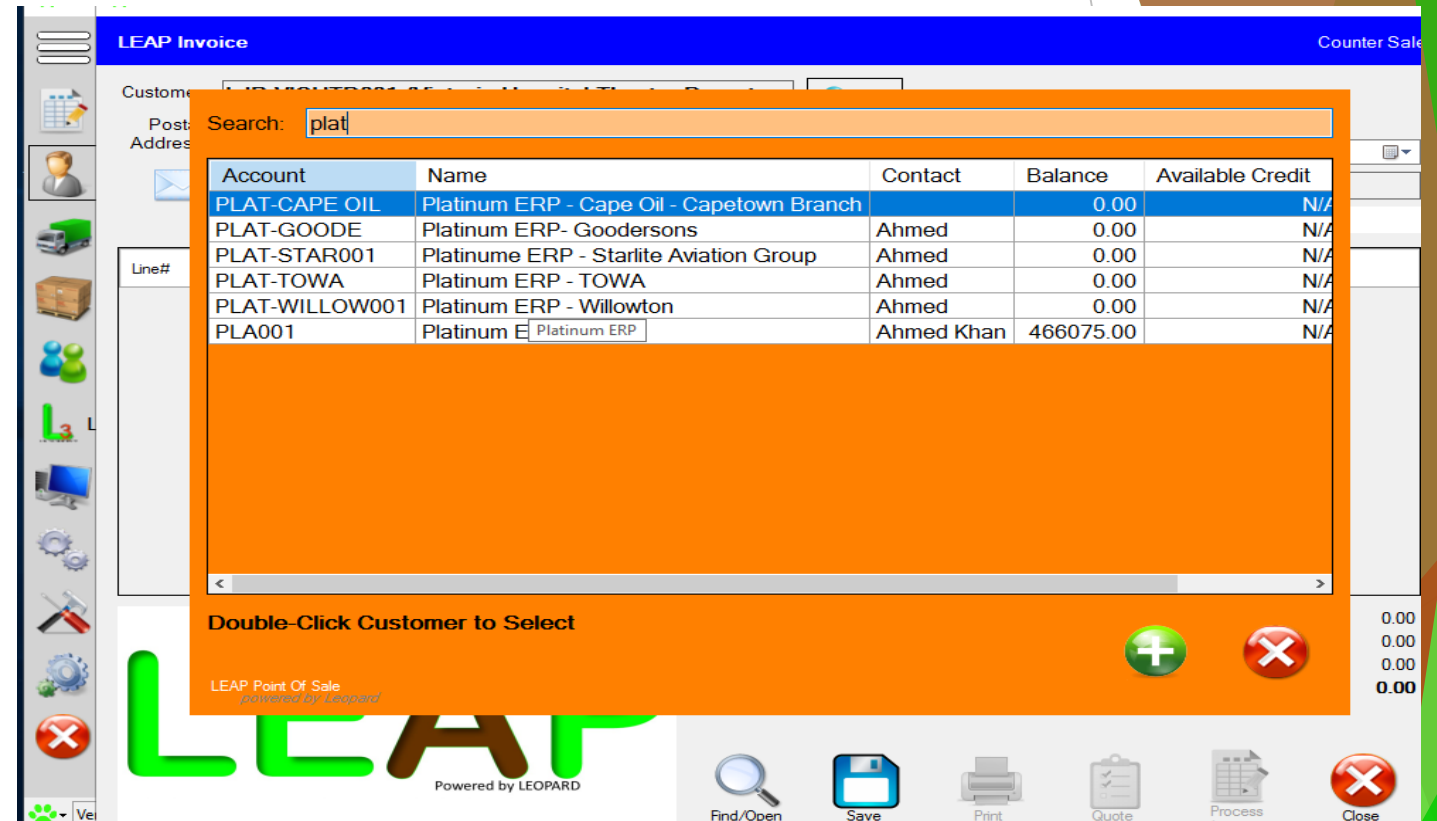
LEAP Invoice

Counter Sale

Custome

Post

Addres

Search: plat

| Account | Name | Contact | Balance | Available Credit |
|---|---|---|---|---|
| PLAT-CAPE OIL | Platinum ERP - Cape Oil - Capetown Branch | | 0.00 | N/A |
| PLAT-GOODE | Platinum ERP- Goodersons | Ahmed | 0.00 | N/A |
| PLAT-STAR001 | Platinume ERP - Starlite Aviation Group | Ahmed | 0.00 | N/A |
| PLAT-TOWA | Platinum ERP - TOWA | Ahmed | 0.00 | N/A |
| PLAT-WILLOW001 | Platinum ERP - Willowton | Ahmed | 0.00 | N/A |
| PLA001 | Platinum E Platinum ERP | Ahmed Khan | 466075.00 | N/A |

Line#

Double-Click Customer to Select

LEAP Point Of Sale
powered by Leopard

0.00
0.00
0.00
0.00

LEAP
Powered by LEOPARD

Find/Open
Save
Print
Quote
Process
Close

Ve